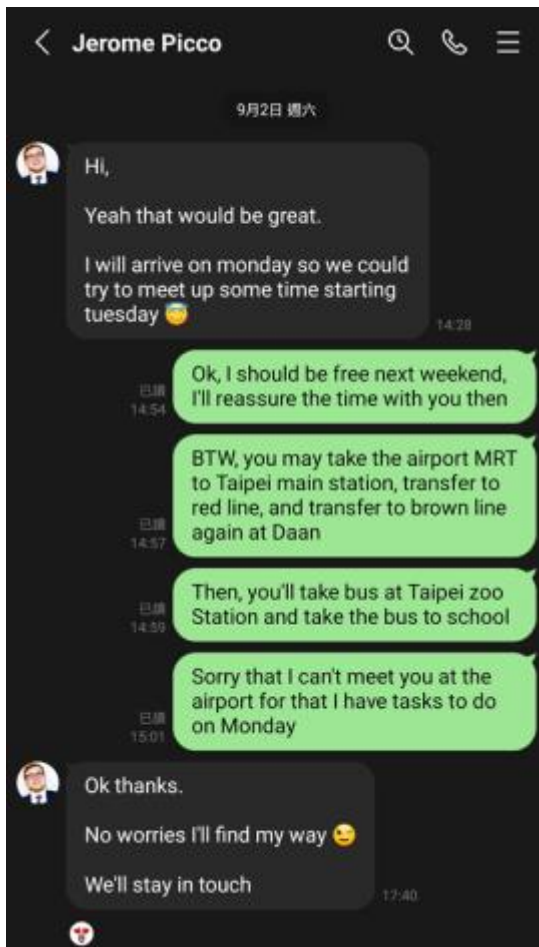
Jerome Picco

9月2日 週六

Hi,

Yeah that would be great.

I will arrive on monday so we could try to meet up some time starting tuesday 😅

14:28

已讀
14:54

Ok, I should be free next weekend, I'll reassure the time with you then

已讀
14:57

BTW, you may take the airport MRT to Taipei main station, transfer to red line, and transfer to brown line again at Daan

已讀
14:59

Then, you'll take bus at Taipei zoo Station and take the bus to school

已讀
15:01

Sorry that I can't meet you at the airport for that I have tasks to do on Monday

Ok thanks.

No worries I'll find my way 😉

We'll stay in touch

17:40